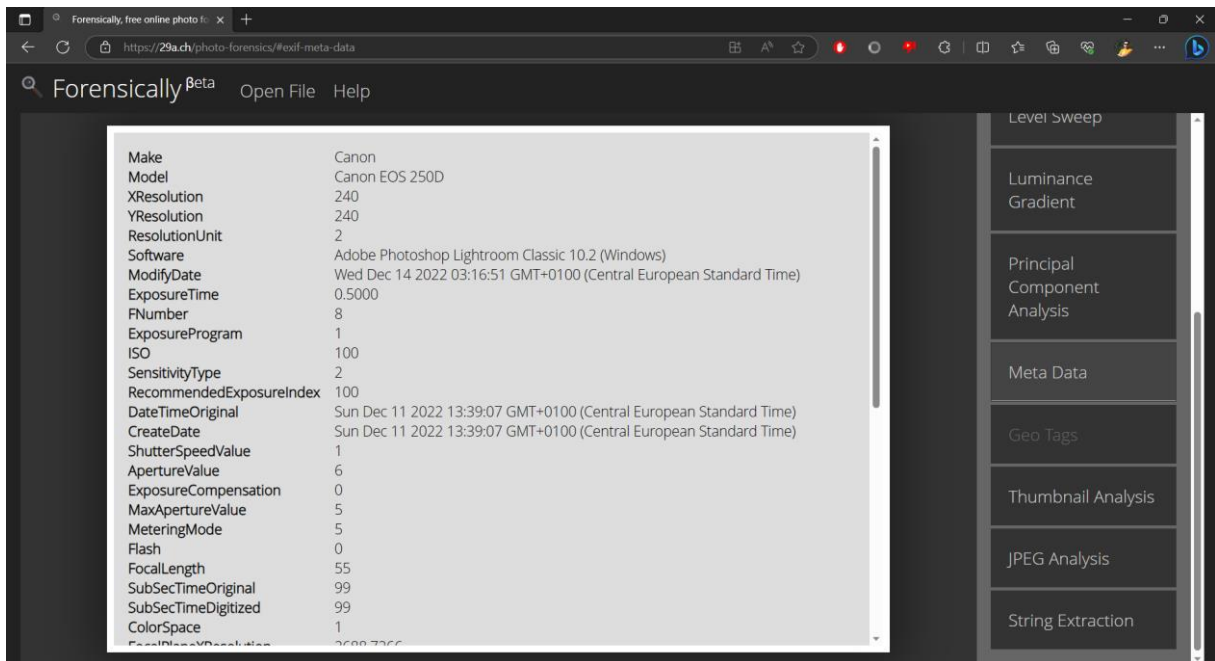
Forensically, free online photo fo ×

https://29a.ch/photo-forensics/#exif-meta-data

Forensically $^{Beta}$ Open File Help

| | |
|---|---|
| Make | Canon |
| Model | Canon EOS 250D |
| XResolution | 240 |
| YResolution | 240 |
| ResolutionUnit | 2 |
| Software | Adobe Photoshop Lightroom Classic 10.2 (Windows) |
| ModifyDate | Wed Dec 14 2022 03:16:51 GMT+0100 (Central European Standard Time) |
| ExposureTime | 0.5000 |
| FNumber | 8 |
| ExposureProgram | 1 |
| ISO | 100 |
| SensitivityType | 2 |
| RecommendedExposureIndex | 100 |
| DateTimeOriginal | Sun Dec 11 2022 13:39:07 GMT+0100 (Central European Standard Time) |
| CreateDate | Sun Dec 11 2022 13:39:07 GMT+0100 (Central European Standard Time) |
| ShutterSpeedValue | 1 |
| ApertureValue | 6 |
| ExposureCompensation | 0 |
| MaxApertureValue | 5 |
| MeteringMode | 5 |
| Flash | 0 |
| FocalLength | 55 |
| SubSecTimeOriginal | 99 |
| SubSecTimeDigitized | 99 |
| ColorSpace | 1 |
| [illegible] | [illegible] |

Level Sweep

Luminance Gradient

Principal Component Analysis

Meta Data

Geo Tags

Thumbnail Analysis

JPEG Analysis

String Extraction